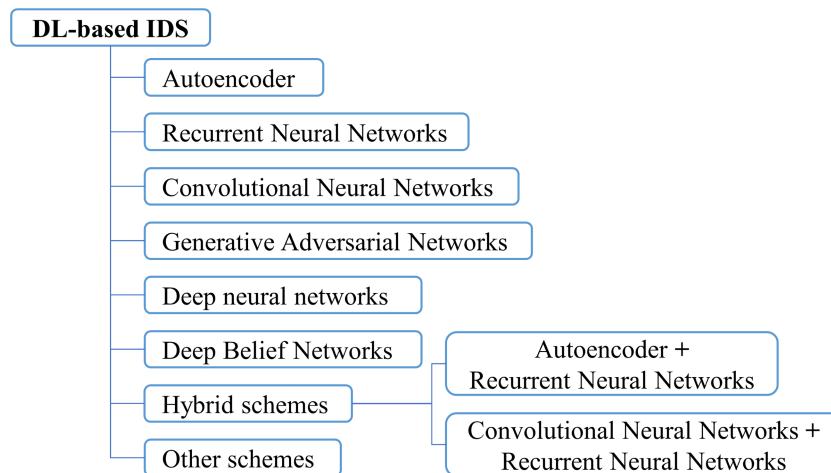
DL-based IDS

Autoencoder

Recurrent Neural Networks

Convolutional Neural Networks

Generative Adversarial Networks

Deep neural networks

Deep Belief Networks

Hybrid schemes

Autoencoder + Recurrent Neural Networks

Convolutional Neural Networks + Recurrent Neural Networks

Other schemes